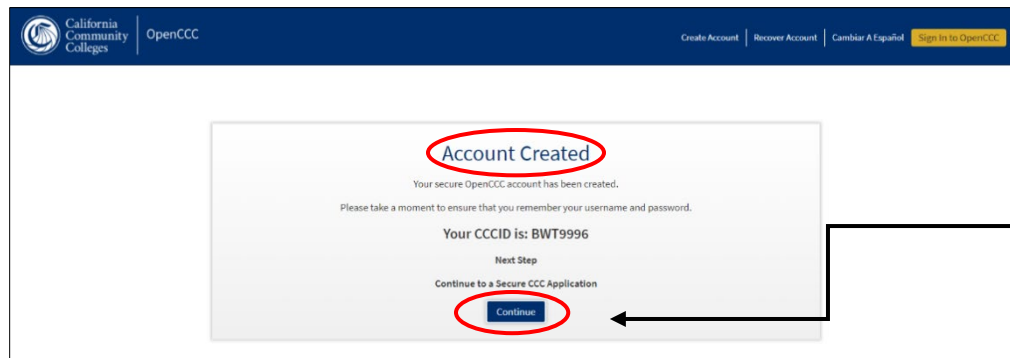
California Community Colleges | OpenCCC

Create Account | Recover Account | Cambiar A Español | Sign In to OpenCCC

Account Created

Your secure OpenCCC account has been created.

Please take a moment to ensure that you remember your username and password.

Your CCCID is: BWT9996

Next Step

Continue to a Secure CCC Application

Continue